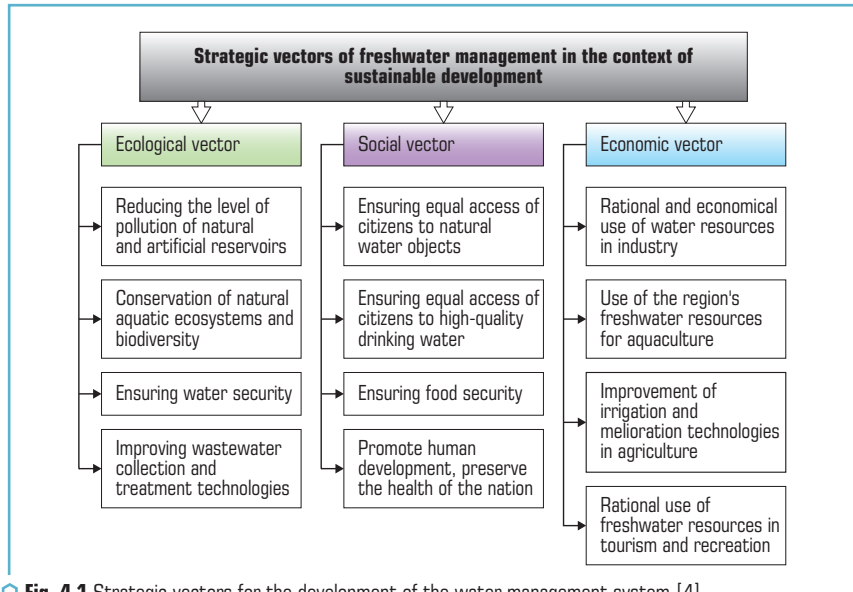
Strategic vectors of freshwater management in the context of sustainable development

Ecological vector

Reducing the level of pollution of natural and artificial reservoirs

Conservation of natural aquatic ecosystems and biodiversity

Ensuring water security

Improving wastewater collection and treatment technologies

Social vector

Ensuring equal access of citizens to natural water objects

Ensuring equal access of citizens to high-quality drinking water

Ensuring food security

Promote human development, preserve the health of the nation

Economic vector

Rational and economical use of water resources in industry

Use of the region's freshwater resources for aquaculture

Improvement of irrigation and melioration technologies in agriculture

Rational use of freshwater resources in tourism and recreation

Fig. 4.1 Strategic vectors for the development of the water management system [4]